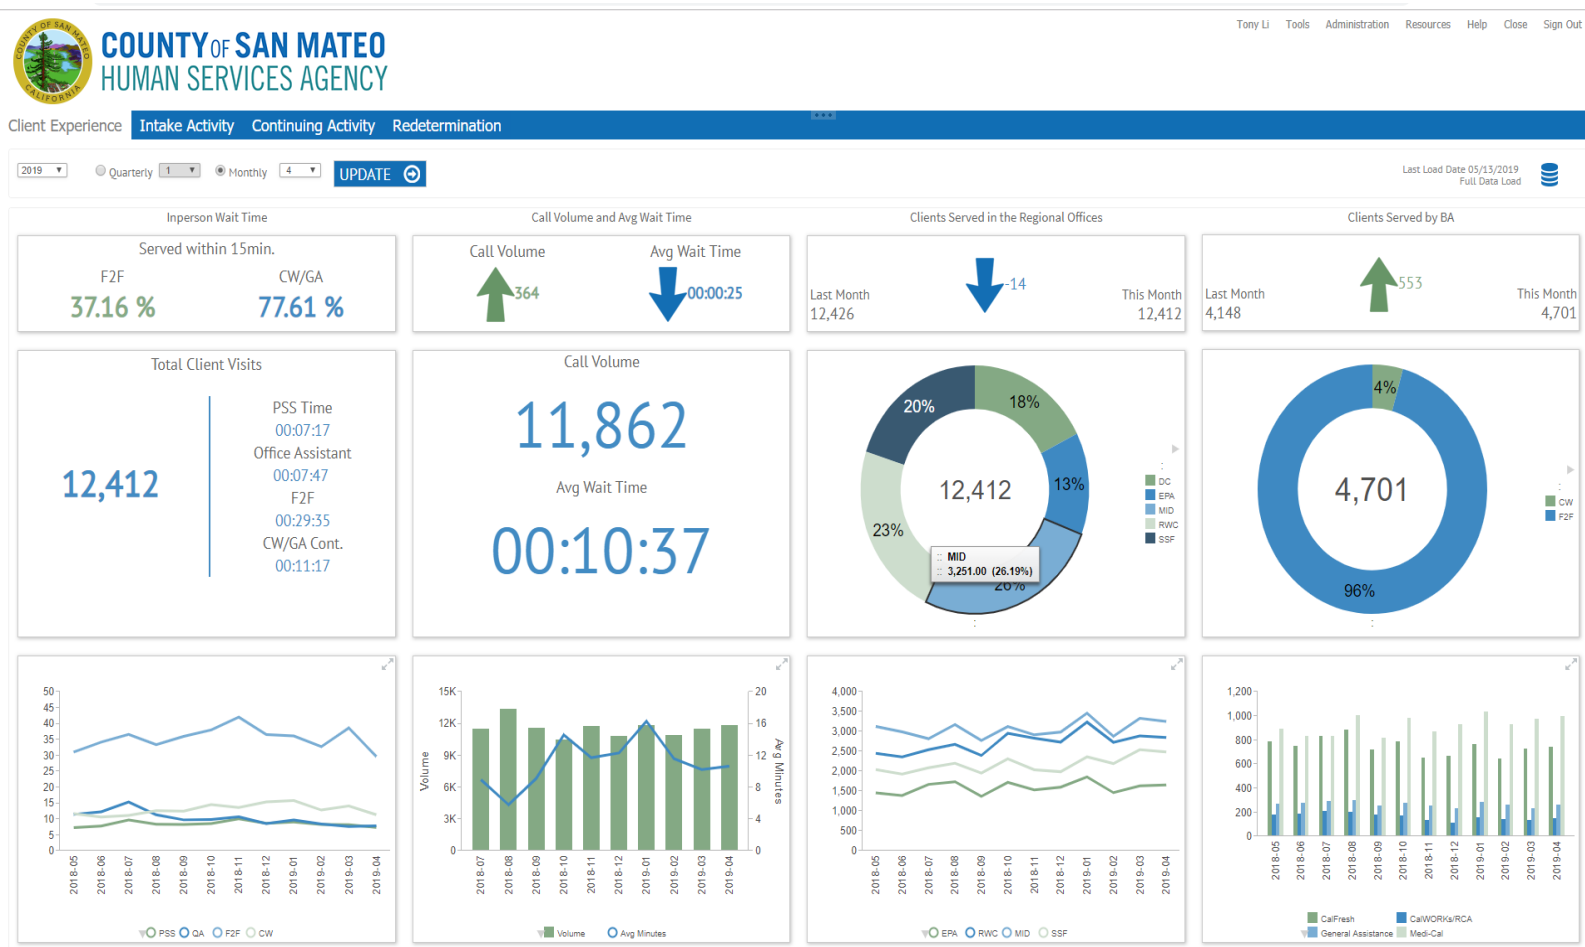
COUNTY OF SAN MATEO
HUMAN SERVICES AGENCY

Tony Li Tools Administration Resources Help Close Sign Out

Client Experience Intake Activity Continuing Activity Redetermination

2019 Quarterly 1 Monthly 4 UPDATE

Last Load Date 05/13/2019
Full Data Load

Inperson Wait Time

Served within 15min.
F2F
37.16 %
CW/GA
77.61 %

Call Volume and Avg Wait Time

Call Volume
364
Avg Wait Time
00:00:25

Clients Served in the Regional Offices

Last Month
12,426
-14
This Month
12,412

Clients Served by BA

Last Month
4,148
553
This Month
4,701

Total Client Visits

12,412

PSS Time
00:07:17
Office Assistant
00:07:47
F2F
00:29:35
CW/GA Cont.
00:11:17

Call Volume
11,862
Avg Wait Time
00:10:37

20%
18%
13%
23%
12,412
MID
3,251.00 (26.19%)
26%
DC
EPA
MID
RWC
SSF

4%
4,701
96%
CW
F2F

50 45 40 35 30 25 20 15 10 5 0
2018-05 2018-06 2018-07 2018-08 2018-09 2018-10 2018-11 2018-12 2019-01 2019-02 2019-03 2019-04
PSS QA F2F CW

15K 12K 9K 6K 3K 0
Volume
20 16 12 8 4 0
Avg Minutes
2018-07 2018-08 2018-09 2018-10 2018-11 2018-12 2019-01 2019-02 2019-03 2019-04
Volume Avg Minutes

4,000 3,500 3,000 2,500 2,000 1,500 1,000 500 0
2018-05 2018-06 2018-07 2018-08 2018-09 2018-10 2018-11 2018-12 2019-01 2019-02 2019-03 2019-04
EPA RWC MID SSF

1,200 1,000 800 600 400 200 0
2018-05 2018-06 2018-07 2018-08 2018-09 2018-10 2018-11 2018-12 2019-01 2019-02 2019-03 2019-04
CalFresh CalWORKs/RCA General Assistance Medi-Cal